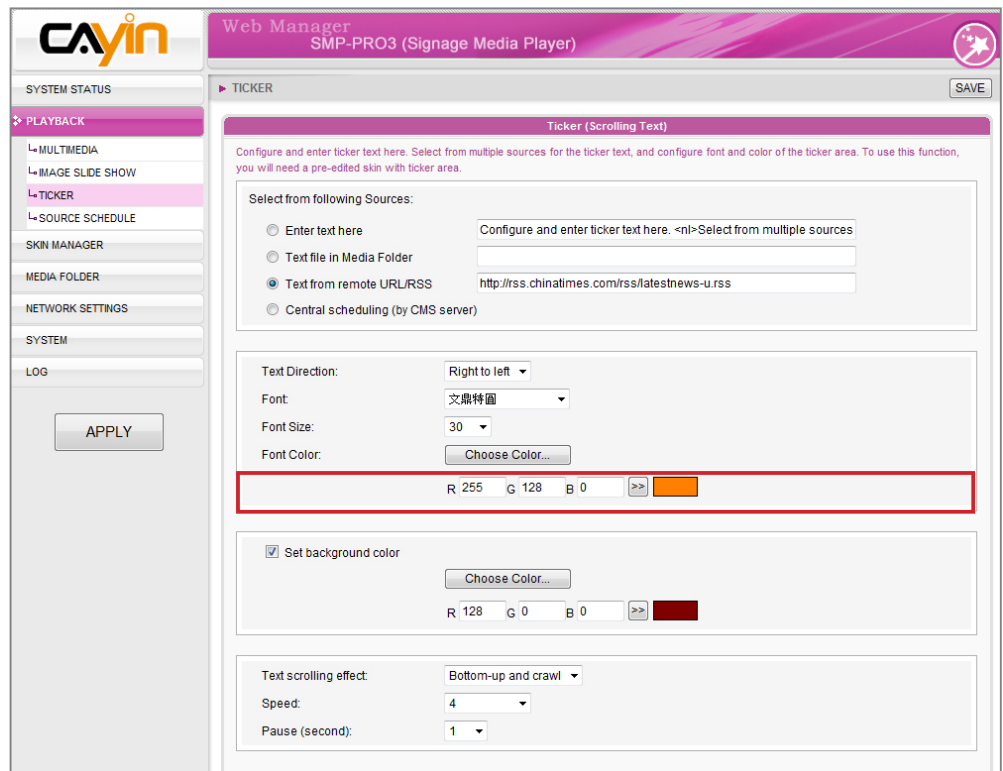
CAYIN

Web Manager
SMP-PRO3 (Signage Media Player)

SYSTEM STATUS
PLAYBACK
MULTIMEDIA
IMAGE SLIDE SHOW
TICKER
SOURCE SCHEDULE
SKIN MANAGER
MEDIA FOLDER
NETWORK SETTINGS
SYSTEM
LOG

APPLY

TICKER

SAVE

Ticker (Scrolling Text)

Configure and enter ticker text here. Select from multiple sources for the ticker text, and configure font and color of the ticker area. To use this function, you will need a pre-edited skin with ticker area.

Select from following Sources:

Enter text here
Configure and enter ticker text here. <nl>Select from multiple sources
Text file in Media Folder
Text from remote URL/RSS
http://rss.chinatimes.com/rss/latestnews-u.rss
Central scheduling (by CMS server)

Text Direction: Right to left
Font: 文鼎特圓
Font Size: 30
Font Color: Choose Color...
R 255 G 128 B 0 >>

Set background color
Choose Color...
R 128 G 0 B 0 >>

Text scrolling effect: Bottom-up and crawl
Speed: 4
Pause (second): 1